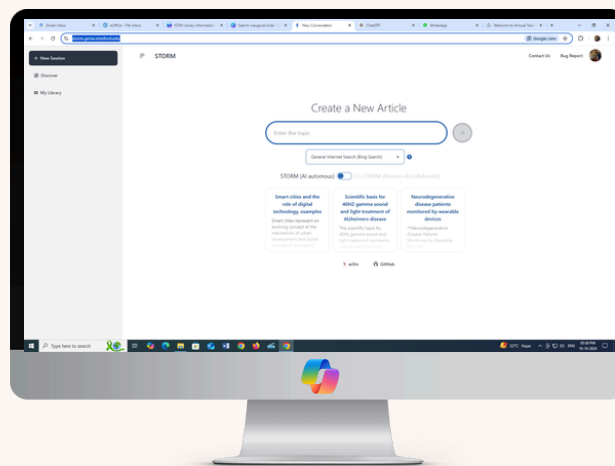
Gmail inbox | eOffice - File Inbox | STM Library Information | Search inaugural date | New Conversation | ChatGPT | WhatsApp | Welcome to Annual Rev

storm.genie.stanford.edu

Google Lens

+ New Session

Discover

My Library

STORM

Contact Us

Bug Report

Create a New Article

Enter the topic

General Internet Search (Bing Search)

STORM (AI autonomous)

Co-STORM (Human-AI collaborative)

Smart cities and the role of digital technology, examples

Smart cities represent an evolving concept at the intersection of urban development and digital

Scientific basis for 40HZ gamma sound and light treatment of Alzheimers disease

The scientific basis for 40Hz gamma sound and light treatment

Neurodegenerative disease patients monitored by wearable devices

**Neurodegenerative Disease Patients Monitored by Wearable

arXiv

GitHub

Type here to search

32°C Haze

ENG